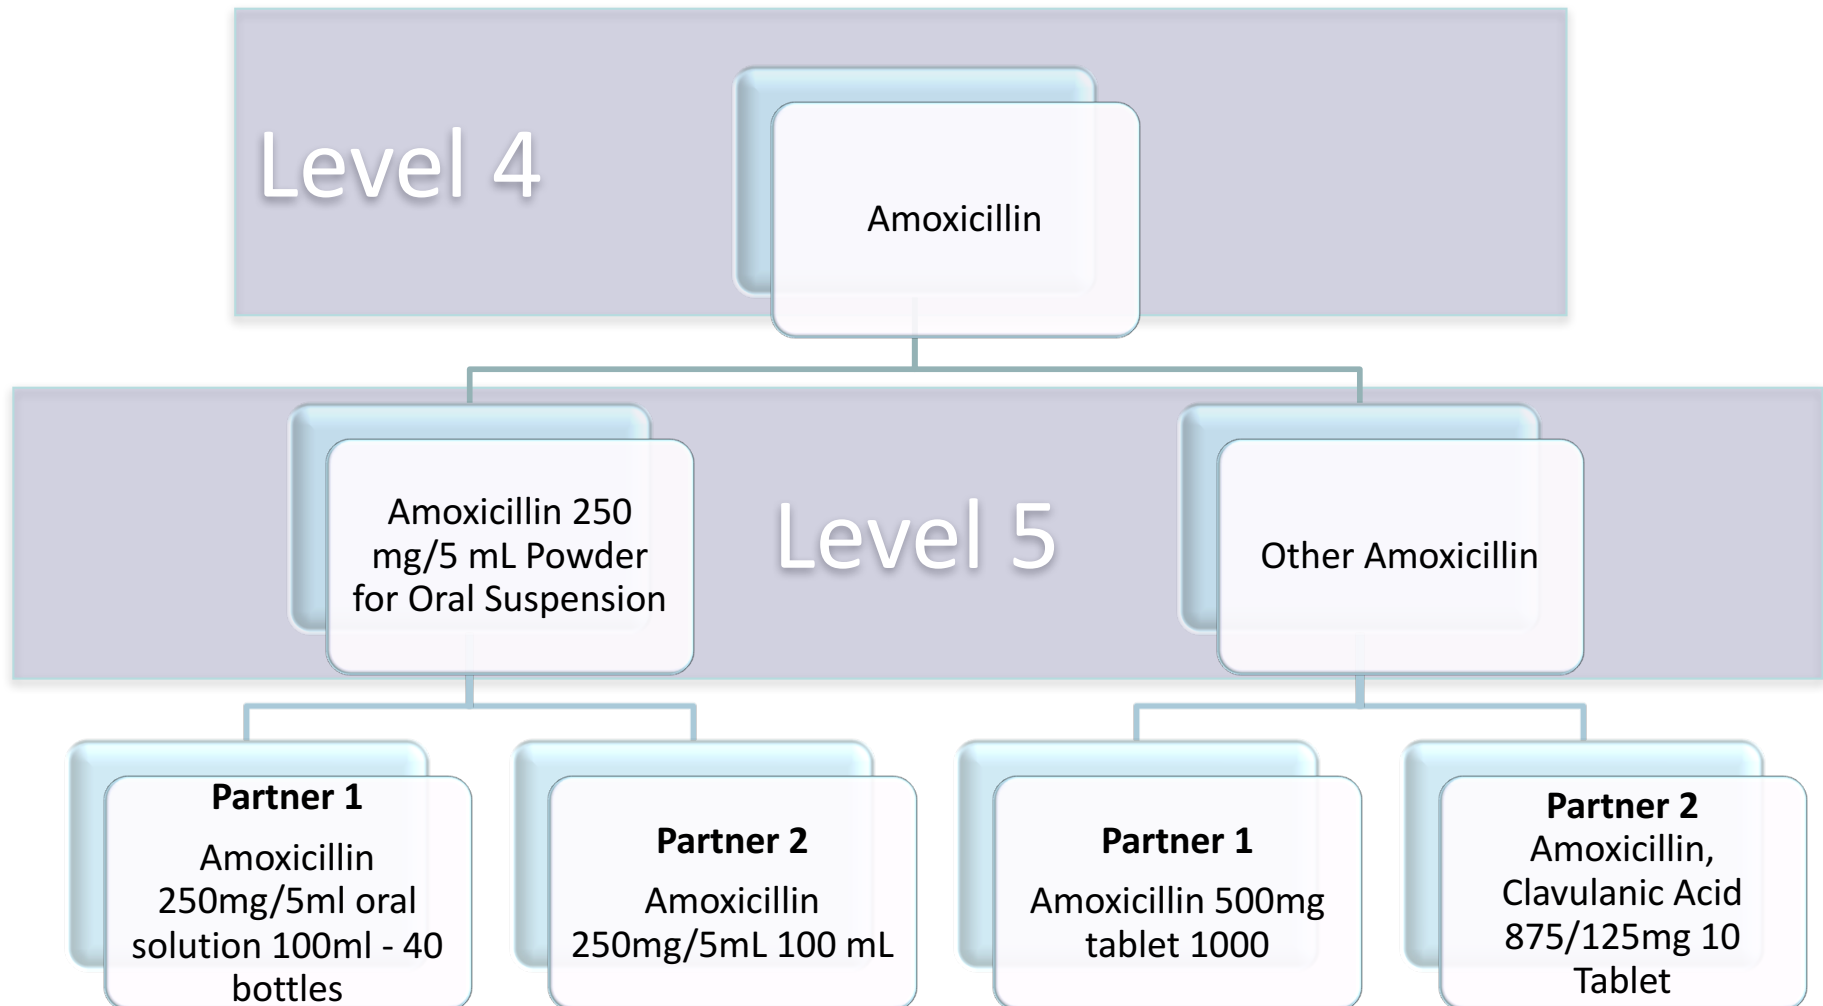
Level 4

Amoxicillin

Amoxicillin 250 mg/5 mL Powder for Oral Suspension

Level 5

Other Amoxicillin

**Partner 1**
Amoxicillin 250mg/5ml oral solution 100ml - 40 bottles

**Partner 2**
Amoxicillin 250mg/5mL 100 mL

**Partner 1**
Amoxicillin 500mg tablet 1000

**Partner 2**
Amoxicillin, Clavulanic Acid 875/125mg 10 Tablet